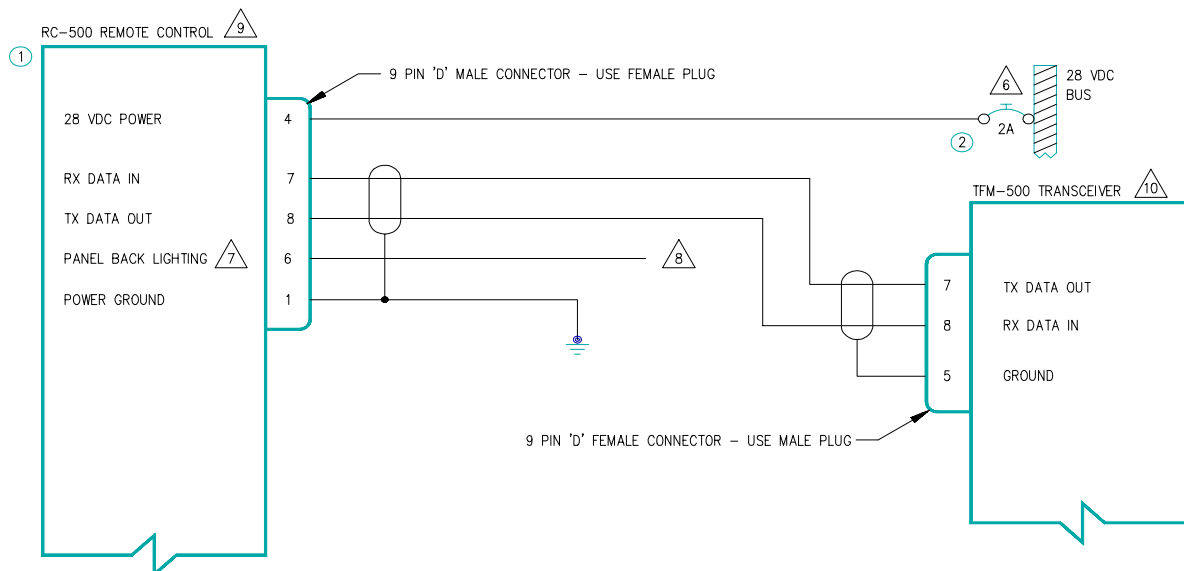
RC–500 REMOTE CONTROL 9

1

9 PIN 'D' MALE CONNECTOR – USE FEMALE PLUG

28 VDC POWER 4

6

28 VDC BUS

2A

2

RX DATA IN 7

TX DATA OUT 8

PANEL BACK LIGHTING 7 6

8

POWER GROUND 1

TFM–500 TRANSCEIVER 10

7 TX DATA OUT

8 RX DATA IN

5 GROUND

9 PIN 'D' FEMALE CONNECTOR – USE MALE PLUG